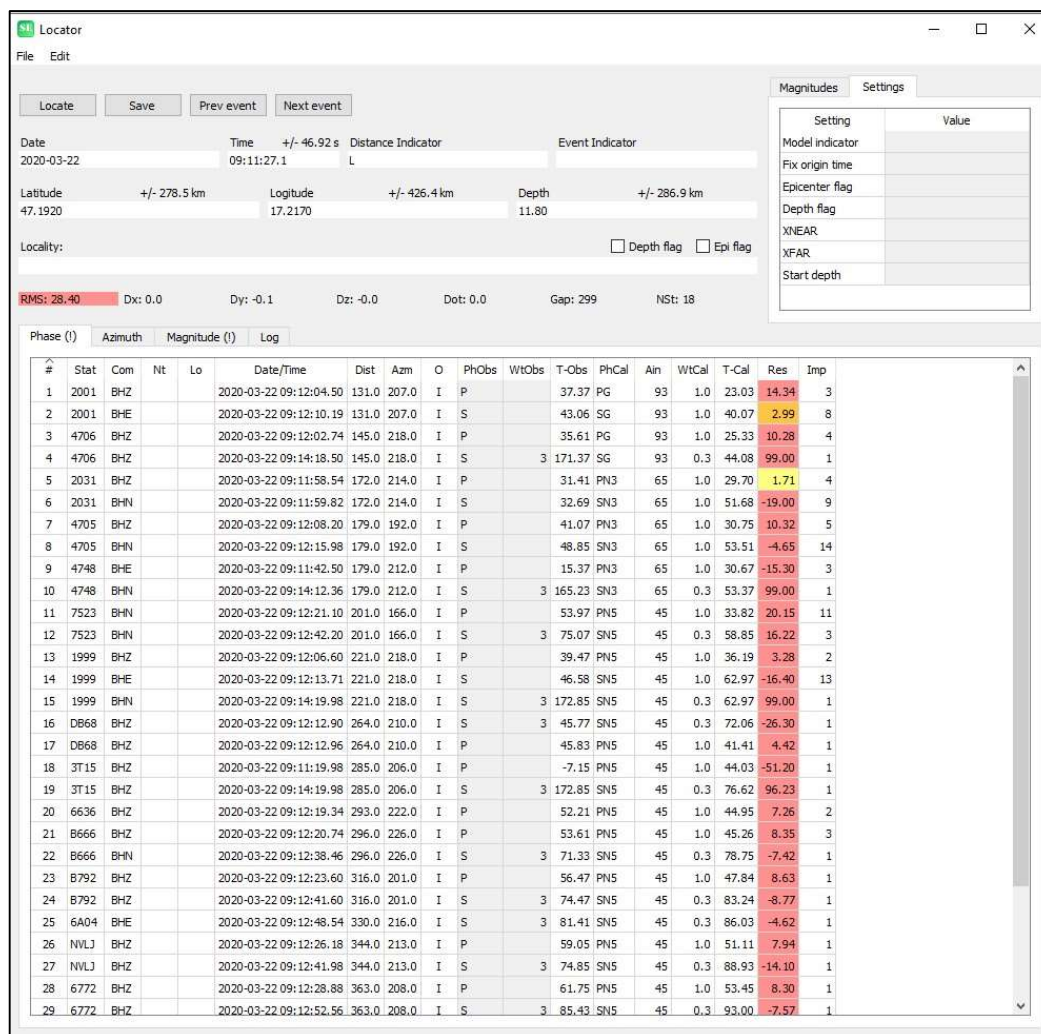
SE Locator

File Edit

Locate Save Prev event Next event

Date 2020-03-22
Time +/- 46.92 s 09:11:27.1
Distance Indicator L
Event Indicator

Latitude +/- 278.5 km 47.1920
Logitude +/- 426.4 km 17.2170
Depth +/- 286.9 km 11.80

Locality:
Depth flag Epi flag

RMS: 28.40 Dx: 0.0 Dy: -0.1 Dz: -0.0 Dot: 0.0 Gap: 299 NSt: 18

Magnitudes Settings

| Setting | Value |
|---|---|
| Model indicator | |
| Fix origin time | |
| Epicenter flag | |
| Depth flag | |
| XNEAR | |
| XFAR | |
| Start depth | |

Phase (!) Azimuth Magnitude (!) Log

| # | Stat | Com | Nt | Lo | Date/Time | Dist | Azm | O | PhObs | WtObs | T-Obs | PhCal | Ain | WtCal | T-Cal | Res | Imp |
|---|---|---|---|---|---|---|---|---|---|---|---|---|---|---|---|---|---|
| 1 | 2001 | BHZ | | | 2020-03-22 09:12:04.50 | 131.0 | 207.0 | I | P | | 37.37 | PG | 93 | 1.0 | 23.03 | 14.34 | 3 |
| 2 | 2001 | BHE | | | 2020-03-22 09:12:10.19 | 131.0 | 207.0 | I | S | | 43.06 | SG | 93 | 1.0 | 40.07 | 2.99 | 8 |
| 3 | 4706 | BHZ | | | 2020-03-22 09:12:02.74 | 145.0 | 218.0 | I | P | | 35.61 | PG | 93 | 1.0 | 25.33 | 10.28 | 4 |
| 4 | 4706 | BHZ | | | 2020-03-22 09:14:18.50 | 145.0 | 218.0 | I | S | 3 | 171.37 | SG | 93 | 0.3 | 44.08 | 99.00 | 1 |
| 5 | 2031 | BHZ | | | 2020-03-22 09:11:58.54 | 172.0 | 214.0 | I | P | | 31.41 | PN3 | 65 | 1.0 | 29.70 | 1.71 | 4 |
| 6 | 2031 | BHN | | | 2020-03-22 09:11:59.82 | 172.0 | 214.0 | I | S | | 32.69 | SN3 | 65 | 1.0 | 51.68 | -19.00 | 9 |
| 7 | 4705 | BHZ | | | 2020-03-22 09:12:08.20 | 179.0 | 192.0 | I | P | | 41.07 | PN3 | 65 | 1.0 | 30.75 | 10.32 | 5 |
| 8 | 4705 | BHN | | | 2020-03-22 09:12:15.98 | 179.0 | 192.0 | I | S | | 48.85 | SN3 | 65 | 1.0 | 53.51 | -4.65 | 14 |
| 9 | 4748 | BHE | | | 2020-03-22 09:11:42.50 | 179.0 | 212.0 | I | P | | 15.37 | PN3 | 65 | 1.0 | 30.67 | -15.30 | 3 |
| 10 | 4748 | BHN | | | 2020-03-22 09:14:12.36 | 179.0 | 212.0 | I | S | 3 | 165.23 | SN3 | 65 | 0.3 | 53.37 | 99.00 | 1 |
| 11 | 7523 | BHN | | | 2020-03-22 09:12:21.10 | 201.0 | 166.0 | I | P | | 53.97 | PN5 | 45 | 1.0 | 33.82 | 20.15 | 11 |
| 12 | 7523 | BHN | | | 2020-03-22 09:12:42.20 | 201.0 | 166.0 | I | S | 3 | 75.07 | SN5 | 45 | 0.3 | 58.85 | 16.22 | 3 |
| 13 | 1999 | BHZ | | | 2020-03-22 09:12:06.60 | 221.0 | 218.0 | I | P | | 39.47 | PN5 | 45 | 1.0 | 36.19 | 3.28 | 2 |
| 14 | 1999 | BHE | | | 2020-03-22 09:12:13.71 | 221.0 | 218.0 | I | S | | 46.58 | SN5 | 45 | 1.0 | 62.97 | -16.40 | 13 |
| 15 | 1999 | BHN | | | 2020-03-22 09:14:19.98 | 221.0 | 218.0 | I | S | 3 | 172.85 | SN5 | 45 | 0.3 | 62.97 | 99.00 | 1 |
| 16 | DB68 | BHZ | | | 2020-03-22 09:12:12.90 | 264.0 | 210.0 | I | S | 3 | 45.77 | SN5 | 45 | 0.3 | 72.06 | -26.30 | 1 |
| 17 | DB68 | BHZ | | | 2020-03-22 09:12:12.96 | 264.0 | 210.0 | I | P | | 45.83 | PN5 | 45 | 1.0 | 41.41 | 4.42 | 1 |
| 18 | 3T15 | BHZ | | | 2020-03-22 09:11:19.98 | 285.0 | 206.0 | I | P | | -7.15 | PN5 | 45 | 1.0 | 44.03 | -51.20 | 1 |
| 19 | 3T15 | BHZ | | | 2020-03-22 09:14:19.98 | 285.0 | 206.0 | I | S | 3 | 172.85 | SN5 | 45 | 0.3 | 76.62 | 96.23 | 1 |
| 20 | 6636 | BHZ | | | 2020-03-22 09:12:19.34 | 293.0 | 222.0 | I | P | | 52.21 | PN5 | 45 | 1.0 | 44.95 | 7.26 | 2 |
| 21 | B666 | BHZ | | | 2020-03-22 09:12:20.74 | 296.0 | 226.0 | I | P | | 53.61 | PN5 | 45 | 1.0 | 45.26 | 8.35 | 3 |
| 22 | B666 | BHN | | | 2020-03-22 09:12:38.46 | 296.0 | 226.0 | I | S | 3 | 71.33 | SN5 | 45 | 0.3 | 78.75 | -7.42 | 1 |
| 23 | B792 | BHZ | | | 2020-03-22 09:12:23.60 | 316.0 | 201.0 | I | P | | 56.47 | PN5 | 45 | 1.0 | 47.84 | 8.63 | 1 |
| 24 | B792 | BHZ | | | 2020-03-22 09:12:41.60 | 316.0 | 201.0 | I | S | 3 | 74.47 | SN5 | 45 | 0.3 | 83.24 | -8.77 | 1 |
| 25 | 6A04 | BHE | | | 2020-03-22 09:12:48.54 | 330.0 | 216.0 | I | S | 3 | 81.41 | SN5 | 45 | 0.3 | 86.03 | -4.62 | 1 |
| 26 | NVLJ | BHZ | | | 2020-03-22 09:12:26.18 | 344.0 | 213.0 | I | P | | 59.05 | PN5 | 45 | 1.0 | 51.11 | 7.94 | 1 |
| 27 | NVLJ | BHZ | | | 2020-03-22 09:12:41.98 | 344.0 | 213.0 | I | S | 3 | 74.85 | SN5 | 45 | 0.3 | 88.93 | -14.10 | 1 |
| 28 | 6772 | BHZ | | | 2020-03-22 09:12:28.88 | 363.0 | 208.0 | I | P | | 61.75 | PN5 | 45 | 1.0 | 53.45 | 8.30 | 1 |
| 29 | 6772 | BHZ | | | 2020-03-22 09:12:52.56 | 363.0 | 208.0 | I | S | 3 | 85.43 | SN5 | 45 | 0.3 | 93.00 | -7.57 | 1 |